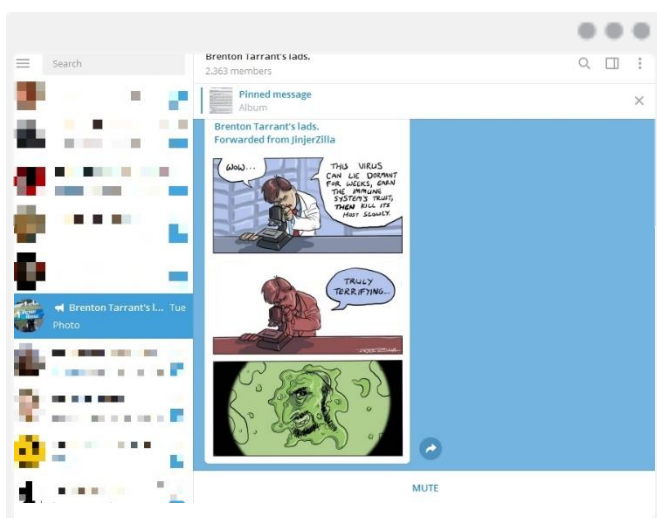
Search

Brenton Tarrant's lads.
2,363 members

Pinned message
Album

Brenton Tarrant's l... Tue
Photo

Brenton Tarrant's lads.
Forwarded from JinjerZilla

WOW...

THIS VIRUS CAN LIE DORMANT FOR WEEKS, EARN THE IMMUNE SYSTEM'S TRUST, THEN KILL ITS HOST SLOWLY.

TRULY TERRIFYING...

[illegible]

MUTE